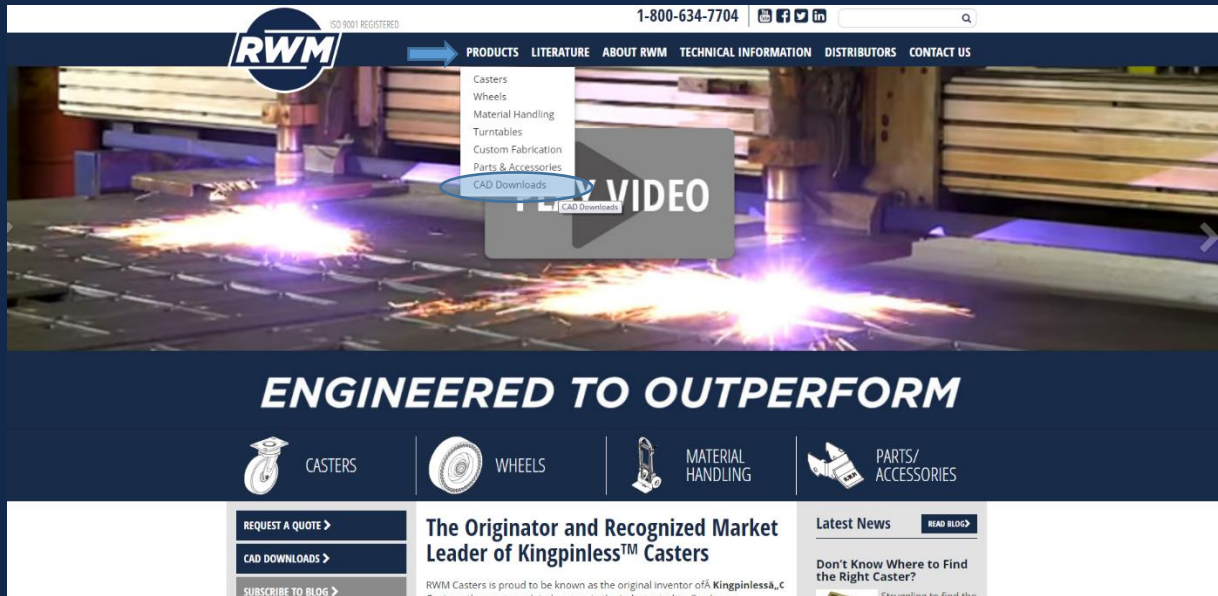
RWM

ISO 9001 REGISTERED

1-800-634-7704

PRODUCTS LITERATURE ABOUT RWM TECHNICAL INFORMATION DISTRIBUTORS CONTACT US

Casters
Wheels
Material Handling
Turntables
Custom Fabrication
Parts & Accessories
CAD Downloads

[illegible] VIDEO

CAD Downloads

ENGINEERED TO OUTPERFORM

CASTERS

WHEELS

MATERIAL HANDLING

PARTS/ ACCESSORIES

REQUEST A QUOTE

CAD DOWNLOADS

SUBSCRIBE TO BLOG

The Originator and Recognized Market Leader of Kingpinless™ Casters

RWM Casters is proud to be known as the original inventor ofÂ Kingpinlessâ„¢

Latest News

READ BLOG

Don't Know Where to Find the Right Caster?

Struggling to find the